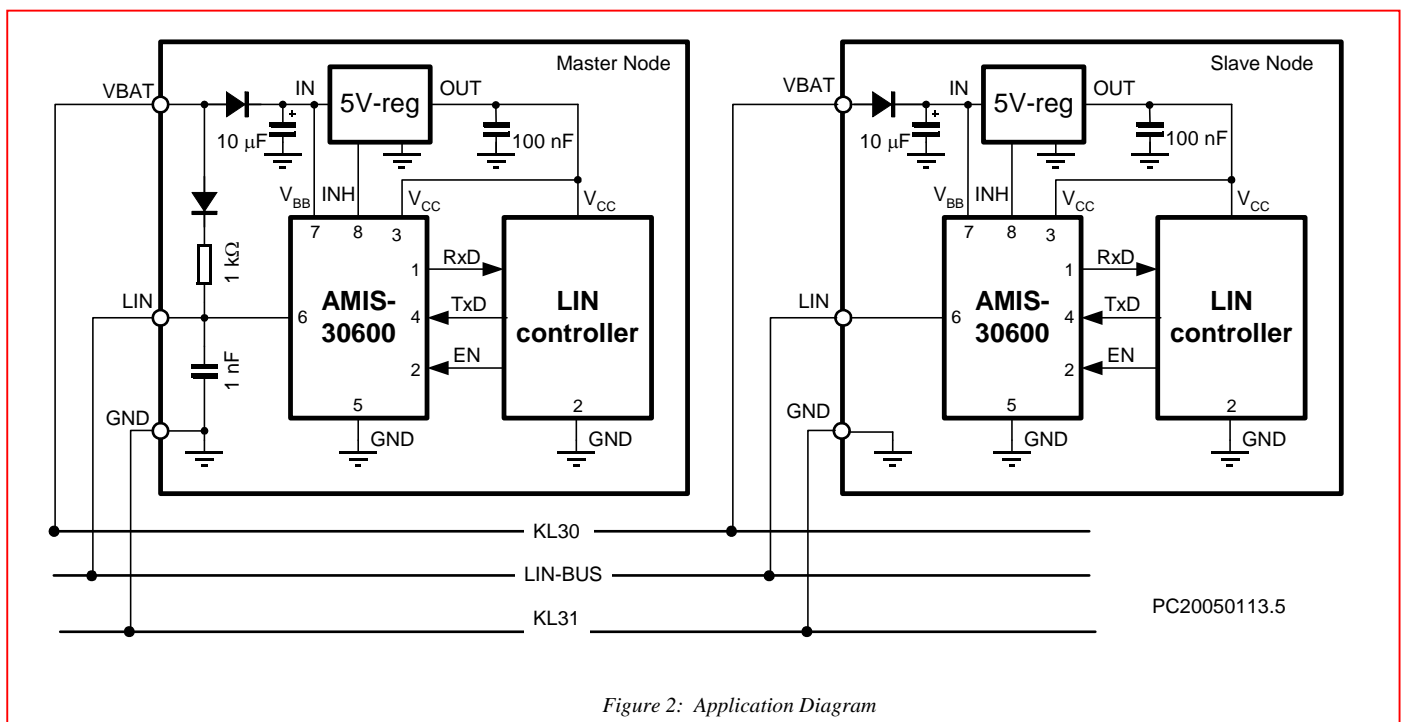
Master Node

VBAT
IN
5V-reg
OUT
10 µF
100 nF
$V_{BB}$
INH
$V_{CC}$
$V_{CC}$
7
8
3
1 kΩ
1
RxD
AMIS-30600
TxD
LIN controller
LIN
6
4
EN
1 nF
2
GND
5
2
GND
GND

Slave Node

VBAT
IN
5V-reg
OUT
10 µF
100 nF
$V_{BB}$
INH
$V_{CC}$
$V_{CC}$
7
8
3
1
RxD
AMIS-30600
TxD
LIN controller
LIN
6
4
EN
2
GND
5
2
GND
GND

KL30
LIN-BUS
KL31
PC20050113.5

Figure 2: Application Diagram